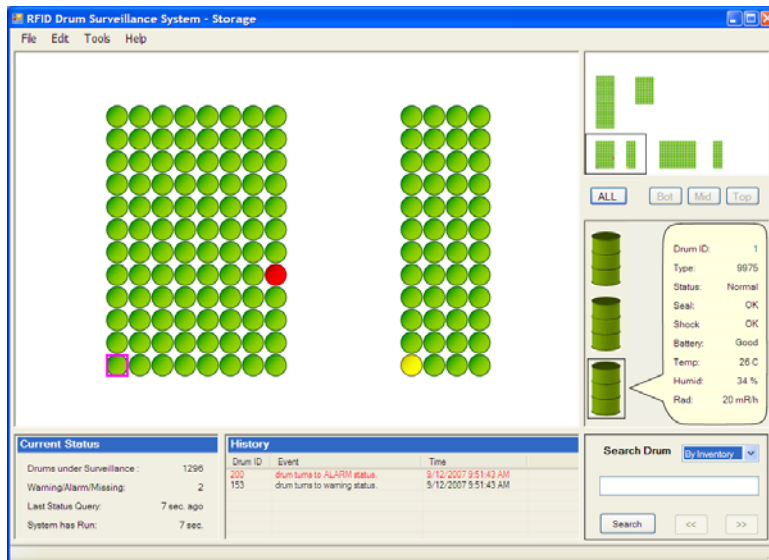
RFID Drum Surveillance System - Storage

File Edit Tools Help

ALL Bot Mid Top

Drum ID: 1
Type: 9975
Status: Normal
Seal: OK
Shock: OK
Battery: Good
Temp: 26 C
Humid: 34 %
Rad: 20 mR/h

Current Status

Drums under Surveillance : 1296
Warning/Alarm/Missing: 2
Last Status Query: 7 sec. ago
System has Run: 7 sec.

History

| Drum ID | Event | Time |
|---|---|---|
| 200 | drum turns to ALARM status. | 9/12/2007 9:51:43 AM |
| 153 | drum turns to warning status. | 9/12/2007 9:51:43 AM |

Search Drum By Inventory

Search << >>